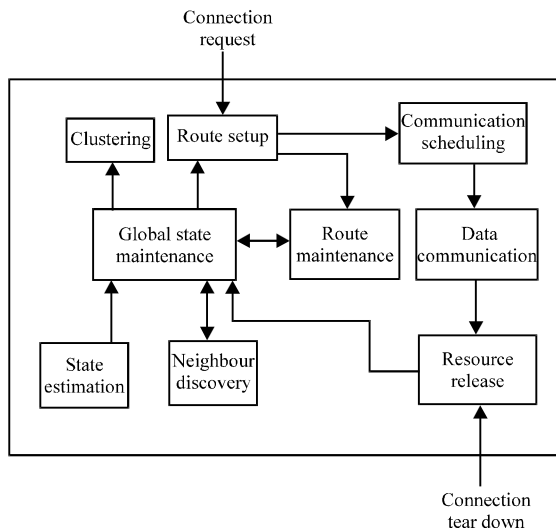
Connection request

Clustering

Route setup

Communication scheduling

Global state maintenance

Route maintenance

Data communication

State estimation

Neighbour discovery

Resource release

Connection tear down